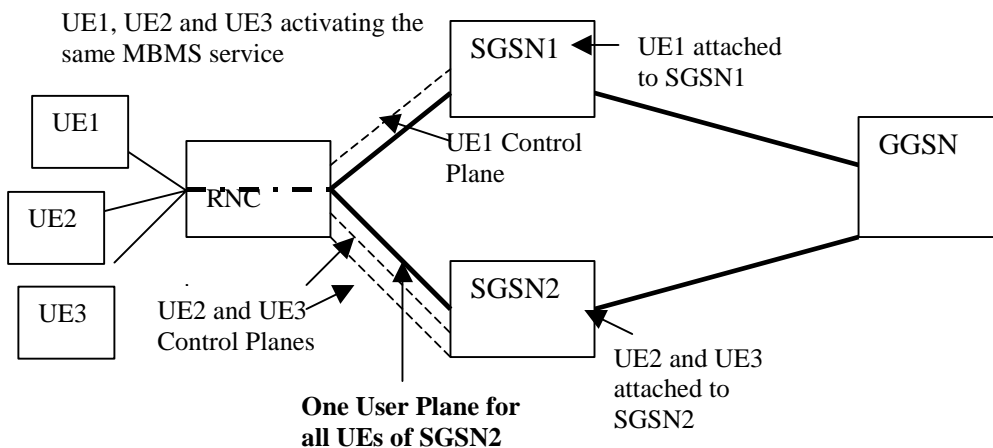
UE1, UE2 and UE3 activating the same MBMS service

SGSN1

UE1 attached to SGSN1

UE1

UE1 Control Plane

GGSN

UE2

RNC

UE3

UE2 and UE3 Control Planes

SGSN2

UE2 and UE3 attached to SGSN2

**One User Plane for all UEs of SGSN2**